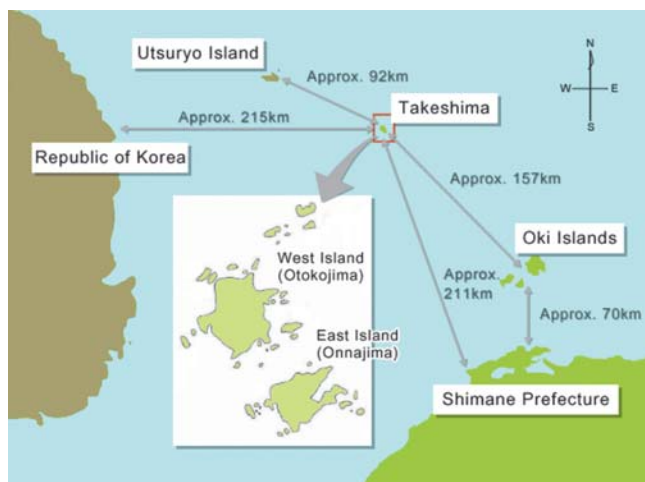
Utsuryo Island

Approx. 92km

N

W

E

S

Approx. 215km

Takeshima

Republic of Korea

Approx. 157km

West Island (Otokojima)

Oki Islands

Approx. 211km

East Island (Onnajima)

Approx. 70km

Shimane Prefecture